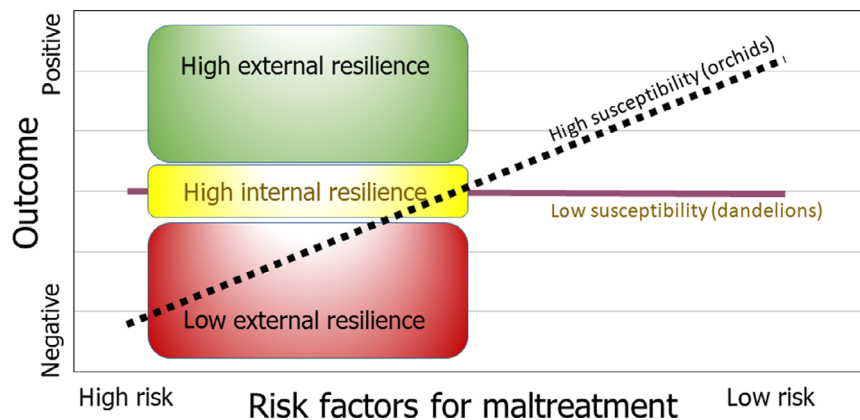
Positive

Outcome

Negative

High external resilience

High internal resilience

Low external resilience

High susceptibility (orchids)

Low susceptibility (dandelions)

High risk

Risk factors for maltreatment

Low risk